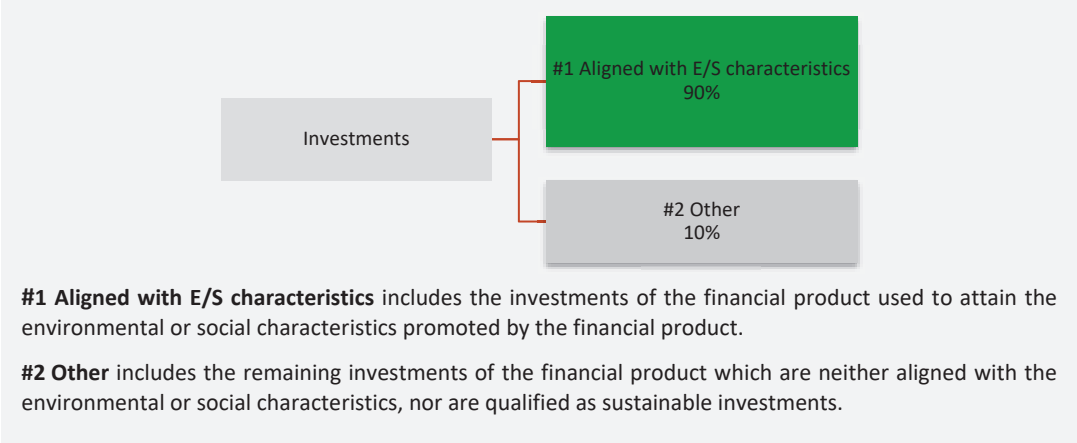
Investments

#1 Aligned with E/S characteristics
90%

#2 Other
10%

**#1 Aligned with E/S characteristics** includes the investments of the financial product used to attain the environmental or social characteristics promoted by the financial product.

**#2 Other** includes the remaining investments of the financial product which are neither aligned with the environmental or social characteristics, nor are qualified as sustainable investments.